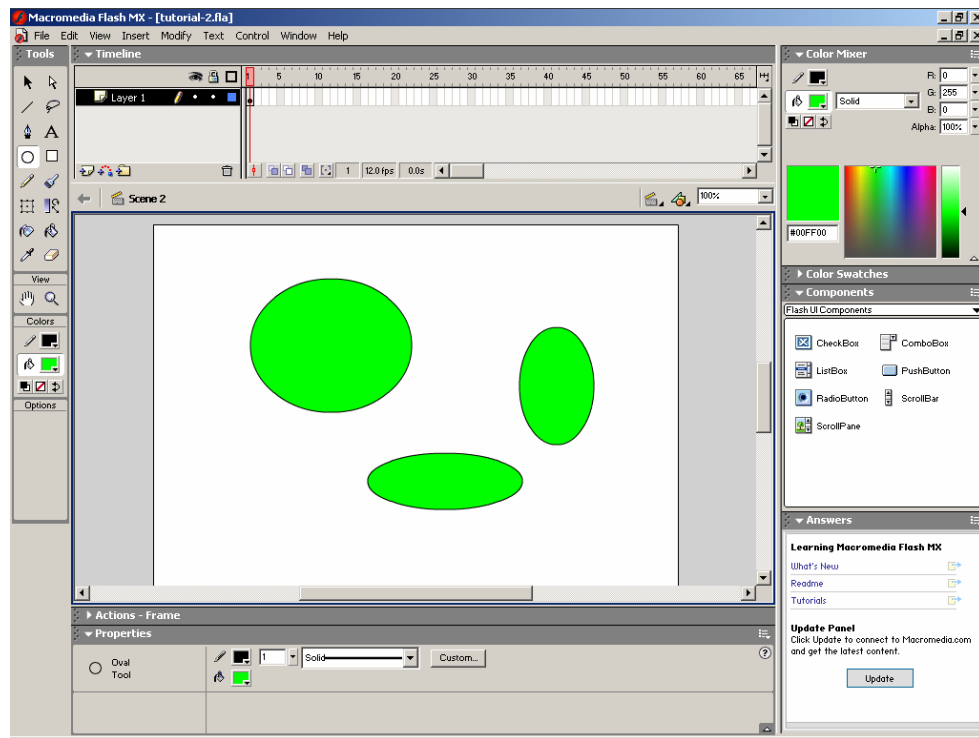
Macromedia Flash MX - [tutorial-2.fla]

File Edit View Insert Modify Text Control Window Help

Tools

Timeline

5 10 15 20 25 30 35 40 45 50 55 60 65

Layer 1

1 12.0 fps 0.0s

Scene 2

100%

View

Colors

Options

Color Mixer

R: 0

G: 255

B: 0

Alpha: 100%

Solid

#00FF00

Color Swatches

Components

Flash UI Components

CheckBox

ComboBox

ListBox

PushButton

RadioButton

ScrollBar

ScrollPane

Answers

Learning Macromedia Flash MX

What's New

Readme

Tutorials

Update Panel

Click Update to connect to Macromedia.com and get the latest content.

Update

Actions - Frame

Properties

Oval Tool

1

Solid

Custom...